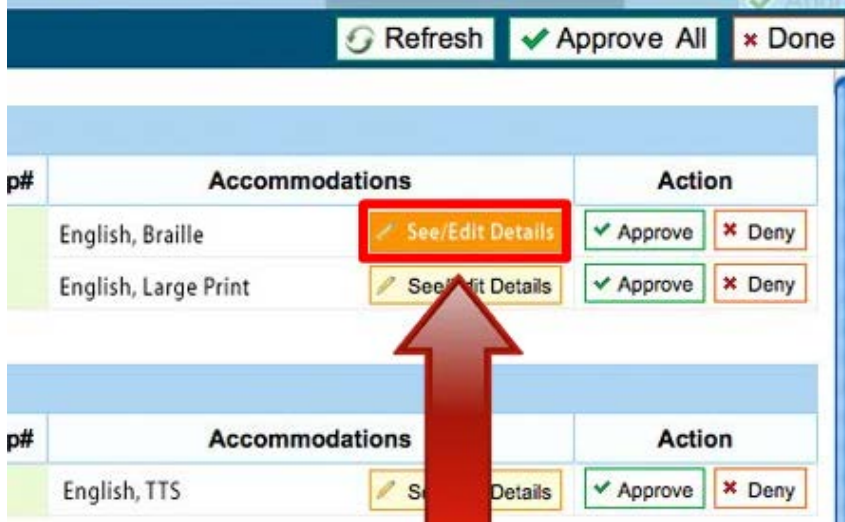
Refresh ✔ Approve All × Done

| p# | Accommodations | | Action | |
|---|---|---|---|---|
| | English, Braille | See/Edit Details | ✔ Approve | × Deny |
| | English, Large Print | See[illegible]dit Details | ✔ Approve | × Deny |

| p# | Accommodations | | Action | |
|---|---|---|---|---|
| | English, TTS | Se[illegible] Details | ✔ Approve | × Deny |